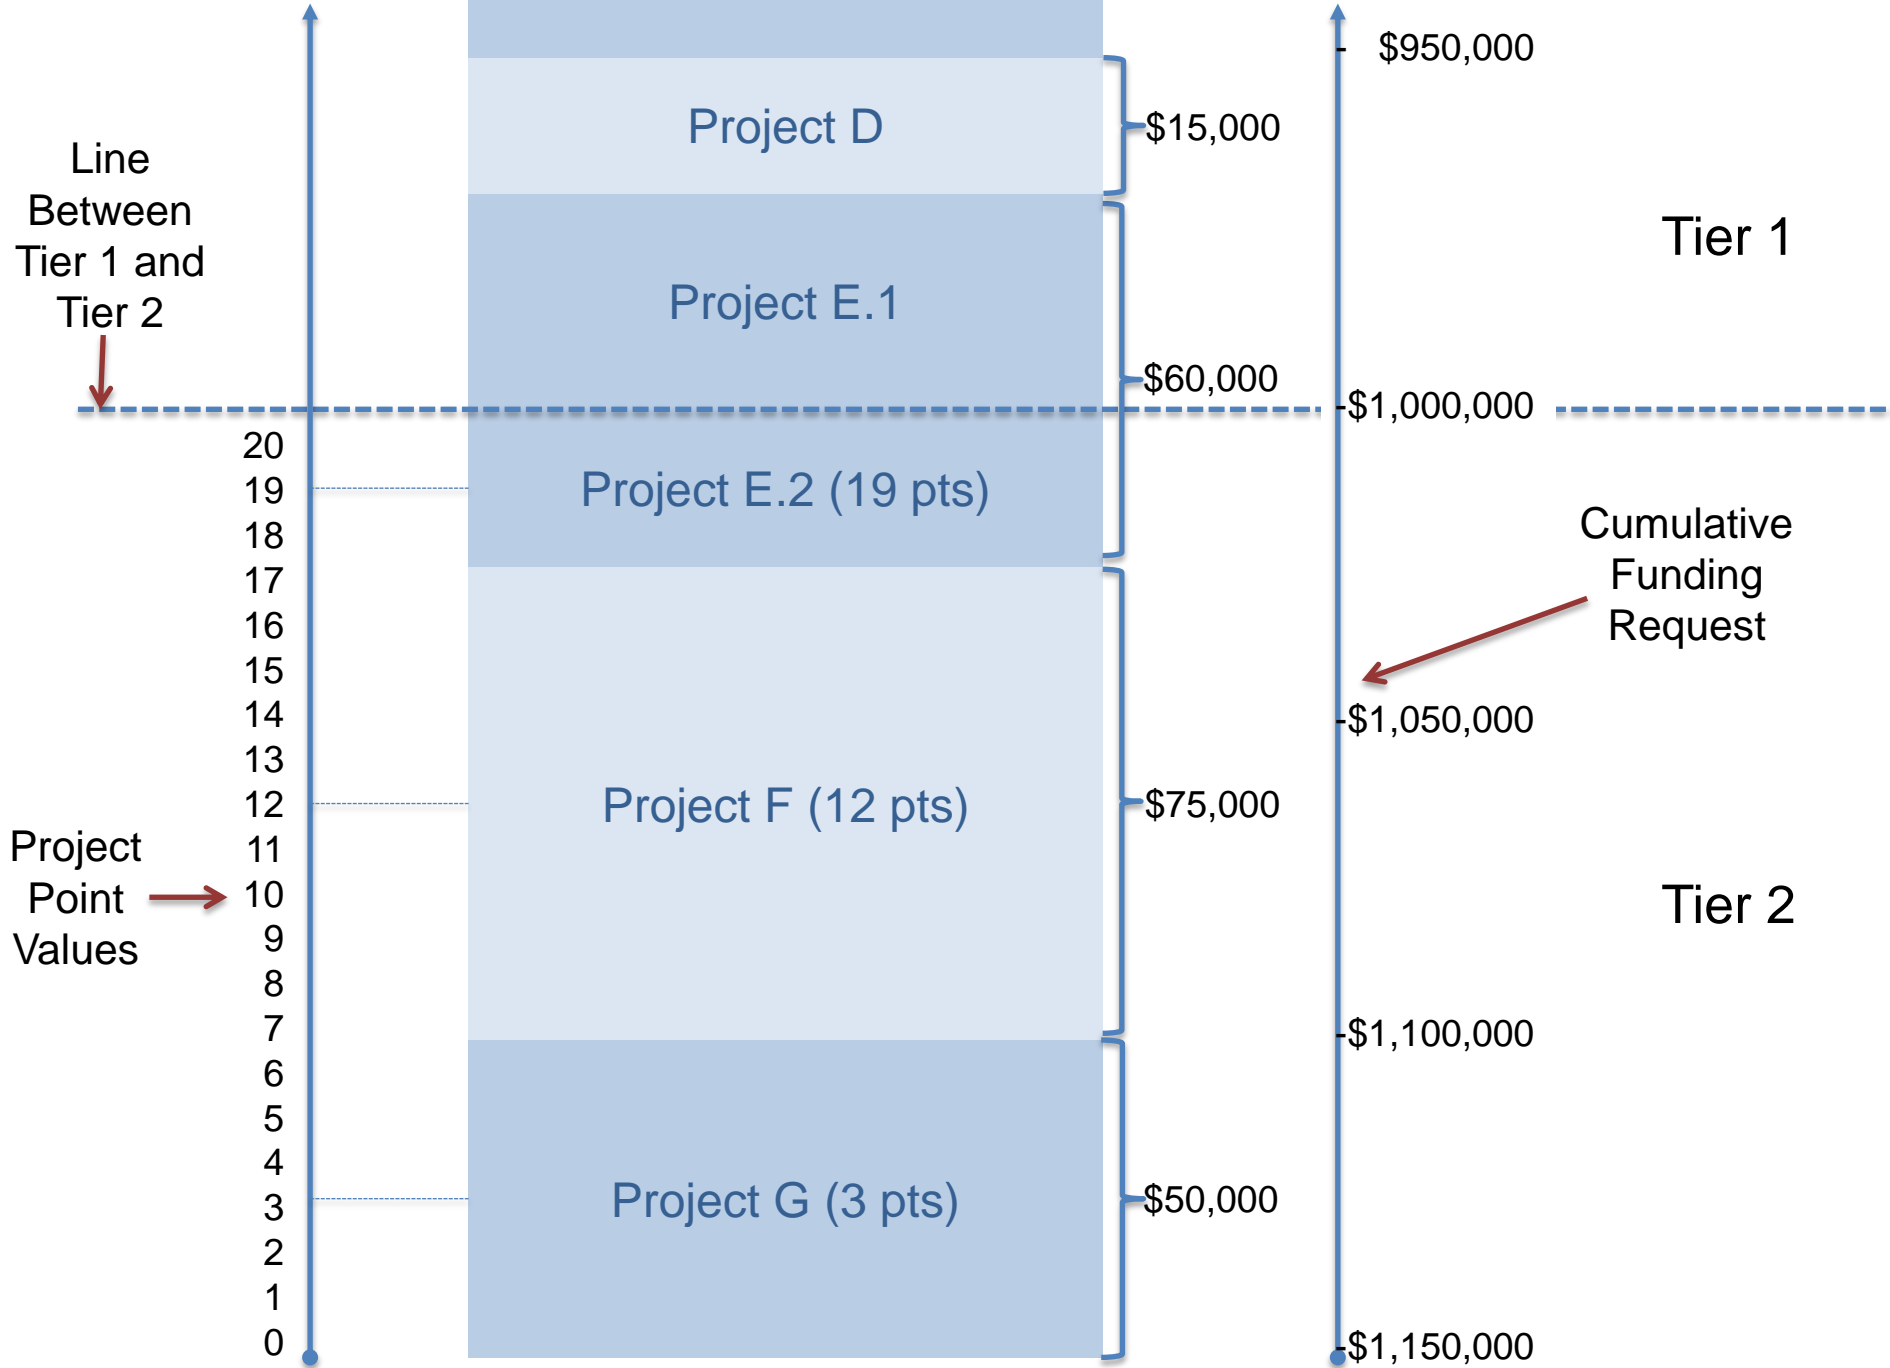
Line Between Tier 1 and Tier 2

Project D

$15,000

$950,000

Tier 1

Project E.1

$60,000

$1,000,000

20
19
18
17
16
15
14
13
12
11
10
9
8
7
6
5
4
3
2
1
0

Project E.2 (19 pts)

Cumulative Funding Request

$1,050,000

Project F (12 pts)

$75,000

Project Point Values

Tier 2

$1,100,000

Project G (3 pts)

$50,000

$1,150,000